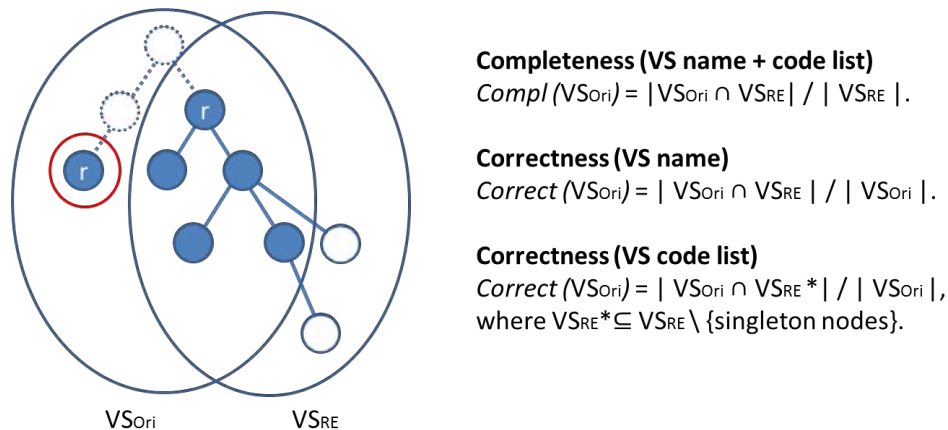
r

r

$VS_{Ori}$ $VS_{RE}$

**Completeness (VS name + code list)**
*Compl* $(VS_{Ori}) = |VS_{Ori} \cap VS_{RE}| / |VS_{RE}|$.

**Correctness (VS name)**
*Correct* $(VS_{Ori}) = |VS_{Ori} \cap VS_{RE}| / |VS_{Ori}|$.

**Correctness (VS code list)**
*Correct* $(VS_{Ori}) = |VS_{Ori} \cap VS_{RE}^*| / |VS_{Ori}|$,
where $VS_{RE}^* \sqsubseteq VS_{RE} \setminus$ {singleton nodes}.